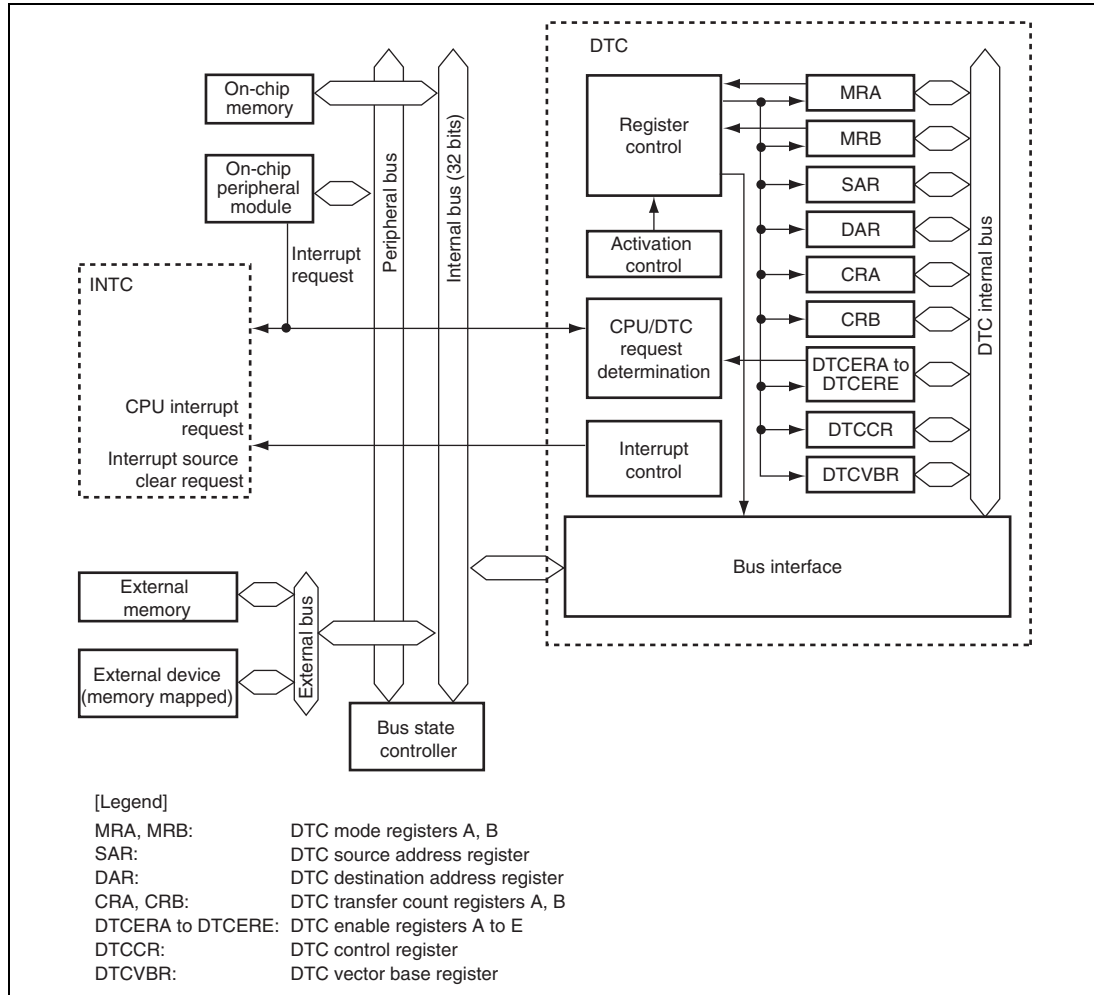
DTC

On-chip memory

On-chip peripheral module

Interrupt request

Peripheral bus

Internal bus (32 bits)

Register control

Activation control

CPU/DTC request determination

Interrupt control

MRA

MRB

SAR

DAR

CRA

CRB

DTCERA to DTCERE

DTCCR

DTCVBR

DTC internal bus

INTC

CPU interrupt request

Interrupt source clear request

Bus interface

External memory

External device (memory mapped)

External bus

Bus state controller

[Legend]

| | |
|---|---|
| MRA, MRB: | DTC mode registers A, B |
| SAR: | DTC source address register |
| DAR: | DTC destination address register |
| CRA, CRB: | DTC transfer count registers A, B |
| DTCERA to DTCERE: | DTC enable registers A to E |
| DTCCR: | DTC control register |
| DTCVBR: | DTC vector base register |